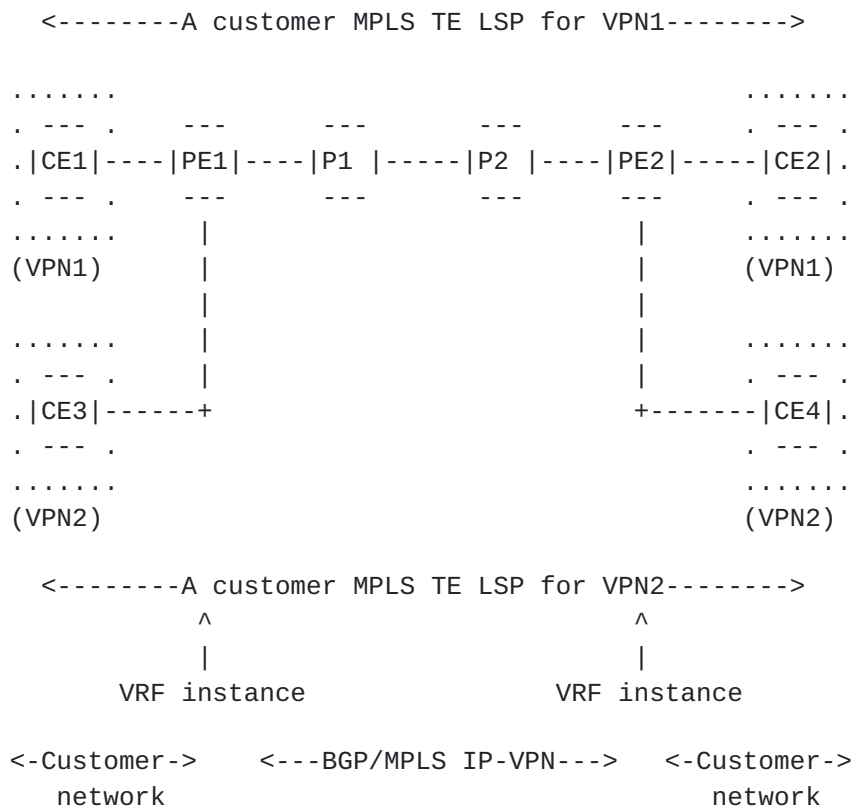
<--------A customer MPLS TE LSP for VPN1-------->

CE1 PE1 P1 P2 PE2 CE2
(VPN1) (VPN1)

CE3 CE4
(VPN2) (VPN2)

<--------A customer MPLS TE LSP for VPN2-------->
^ ^
VRF instance VRF instance

<-Customer-> network <---BGP/MPLS IP-VPN---> <-Customer-> network